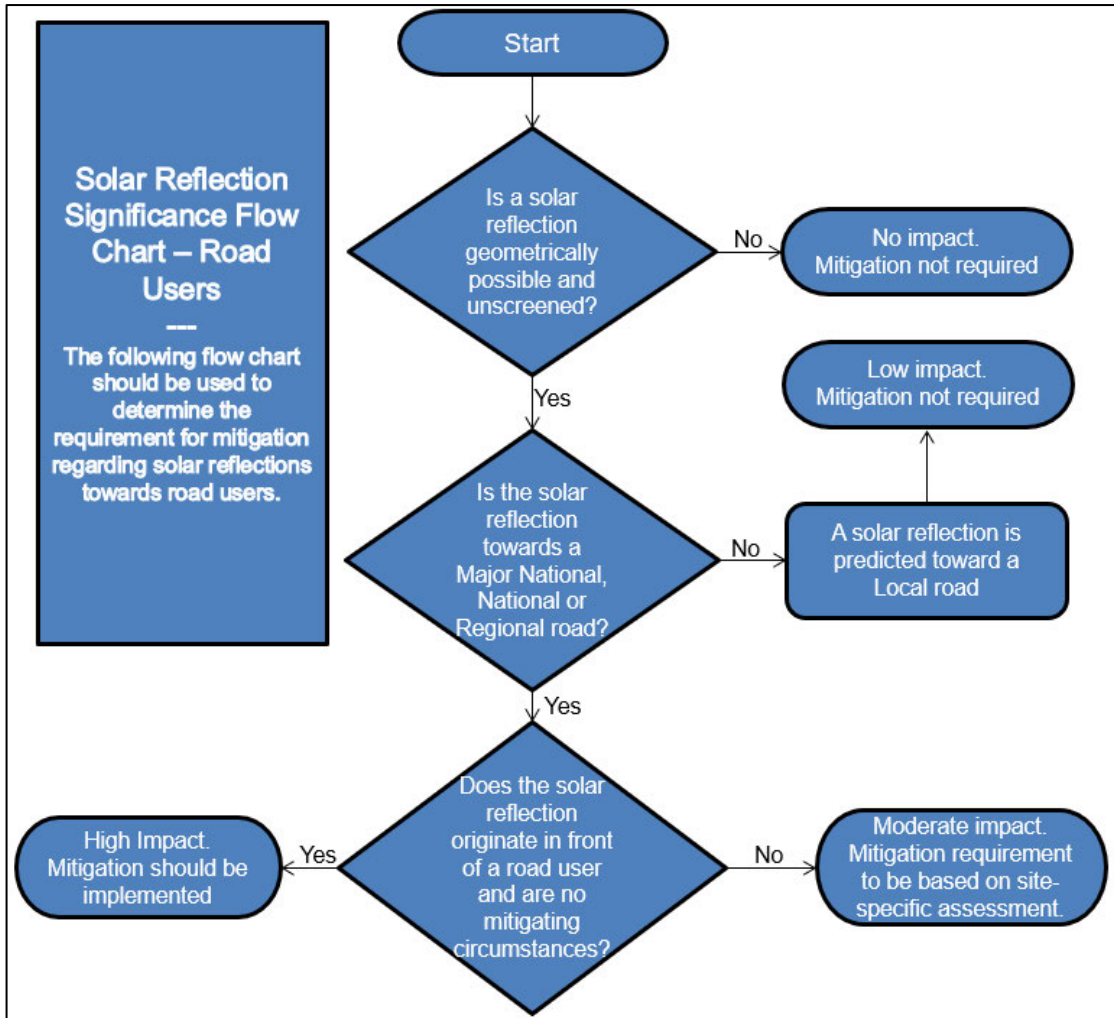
Solar Reflection Significance Flow Chart – Road Users

----

The following flow chart should be used to determine the requirement for mitigation regarding solar reflections towards road users.

Start

Is a solar reflection geometrically possible and unscreened?

No

No impact. Mitigation not required

Yes

Low impact. Mitigation not required

Is the solar reflection towards a Major National, National or Regional road?

No

A solar reflection is predicted toward a Local road

Yes

Does the solar reflection originate in front of a road user and are no mitigating circumstances?

Yes

High Impact. Mitigation should be implemented

No

Moderate impact. Mitigation requirement to be based on site-specific assessment.